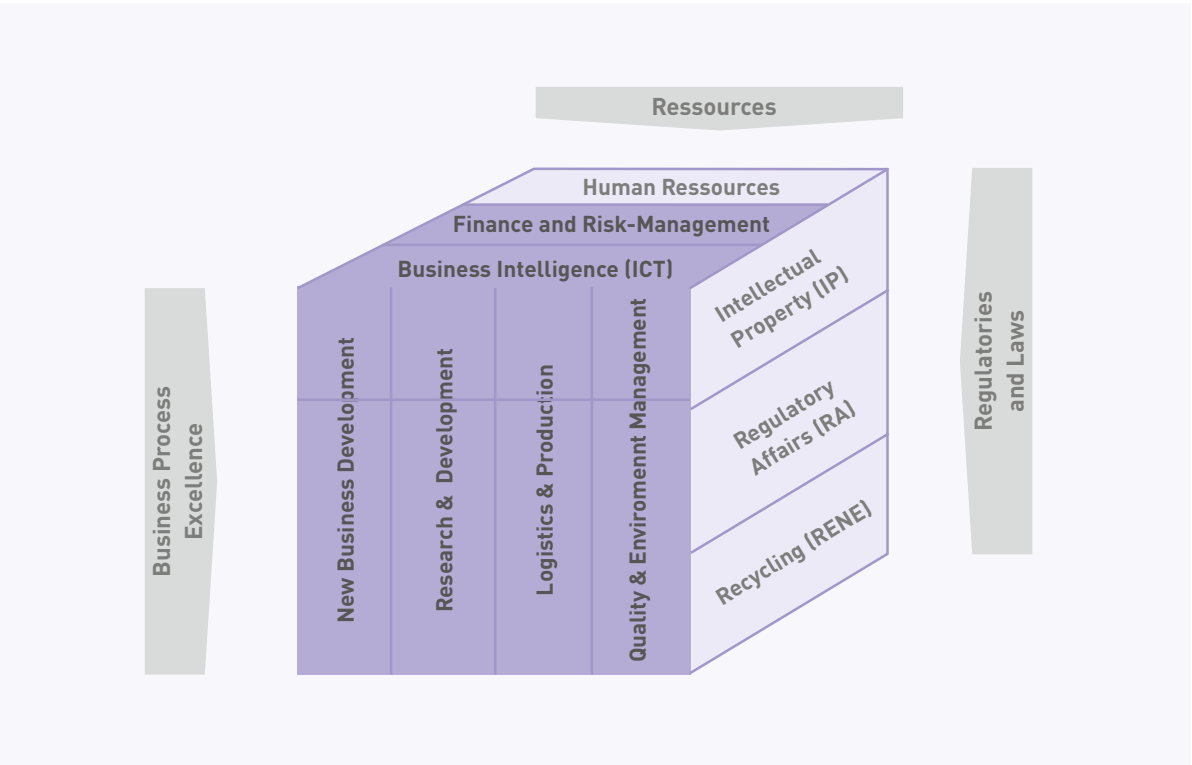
Ressources

Human Ressources

Finance and Risk-Management

Business Intelligence (ICT)

Business Process Excellence

New Business Development

Research & Development

Logistics & Production

Quality & Enviroment Management

Intellectual Property (IP)

Regulatory Affairs (RA)

Recycling (RENE)

Regulatories and Laws